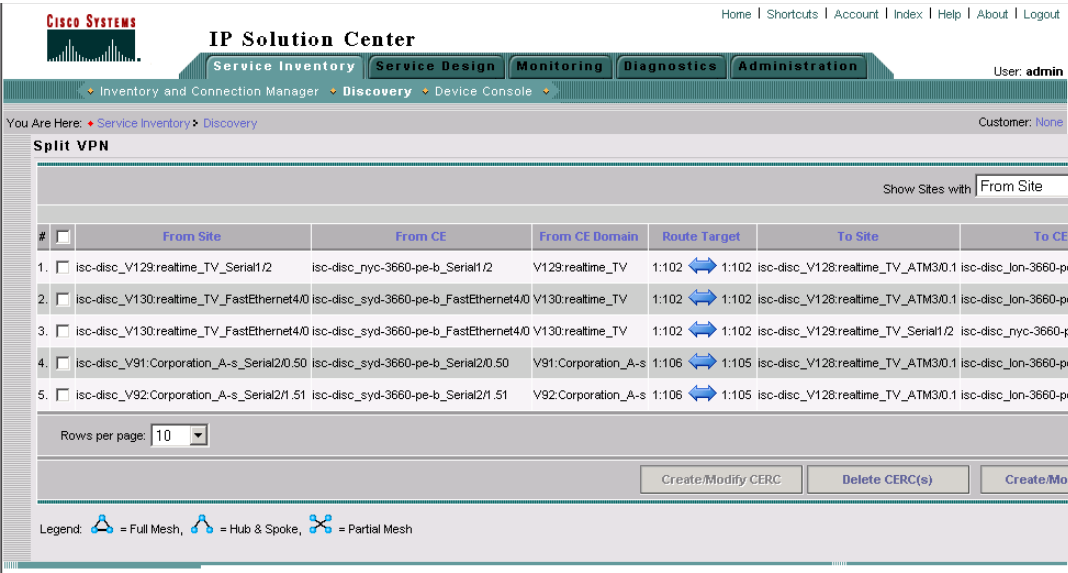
Cisco Systems

IP Solution Center

Home | Shortcuts | Account | Index | Help | About | Logout

Service Inventory | Service Design | Monitoring | Diagnostics | Administration

User: admin

Inventory and Connection Manager • Discovery • Device Console

You Are Here: • Service Inventory • Discovery

Customer: None

Split VPN

Show Sites with From Site

| # | | From Site | From CE | From CE Domain | Route Target | To Site | To CE |
|---|---|---|---|---|---|---|---|
| 1. | | isc-disc_V129:realtime_TV_Serial1/2 | isc-disc_nyc-3660-pe-b_Serial1/2 | V129:realtime_TV | 1:102 1:102 | isc-disc_V128:realtime_TV_ATM3/0.1 | isc-disc_lon-3660-p |
| 2. | | isc-disc_V130:realtime_TV_FastEthernet4/0 | isc-disc_syd-3660-pe-b_FastEthernet4/0 | V130:realtime_TV | 1:102 1:102 | isc-disc_V128:realtime_TV_ATM3/0.1 | isc-disc_lon-3660-p |
| 3. | | isc-disc_V130:realtime_TV_FastEthernet4/0 | isc-disc_syd-3660-pe-b_FastEthernet4/0 | V130:realtime_TV | 1:102 1:102 | isc-disc_V129:realtime_TV_Serial1/2 | isc-disc_nyc-3660-p |
| 4. | | isc-disc_V91:Corporation_A-s_Serial2/0.50 | isc-disc_syd-3660-pe-b_Serial2/0.50 | V91:Corporation_A-s | 1:106 1:105 | isc-disc_V128:realtime_TV_ATM3/0.1 | isc-disc_lon-3660-p |
| 5. | | isc-disc_V92:Corporation_A-s_Serial2/1.51 | isc-disc_syd-3660-pe-b_Serial2/1.51 | V92:Corporation_A-s | 1:106 1:105 | isc-disc_V128:realtime_TV_ATM3/0.1 | isc-disc_lon-3660-p |

Rows per page: 10

Create/Modify CERC | Delete CERC(s) | Create/Mo

Legend: = Full Mesh, = Hub & Spoke, = Partial Mesh